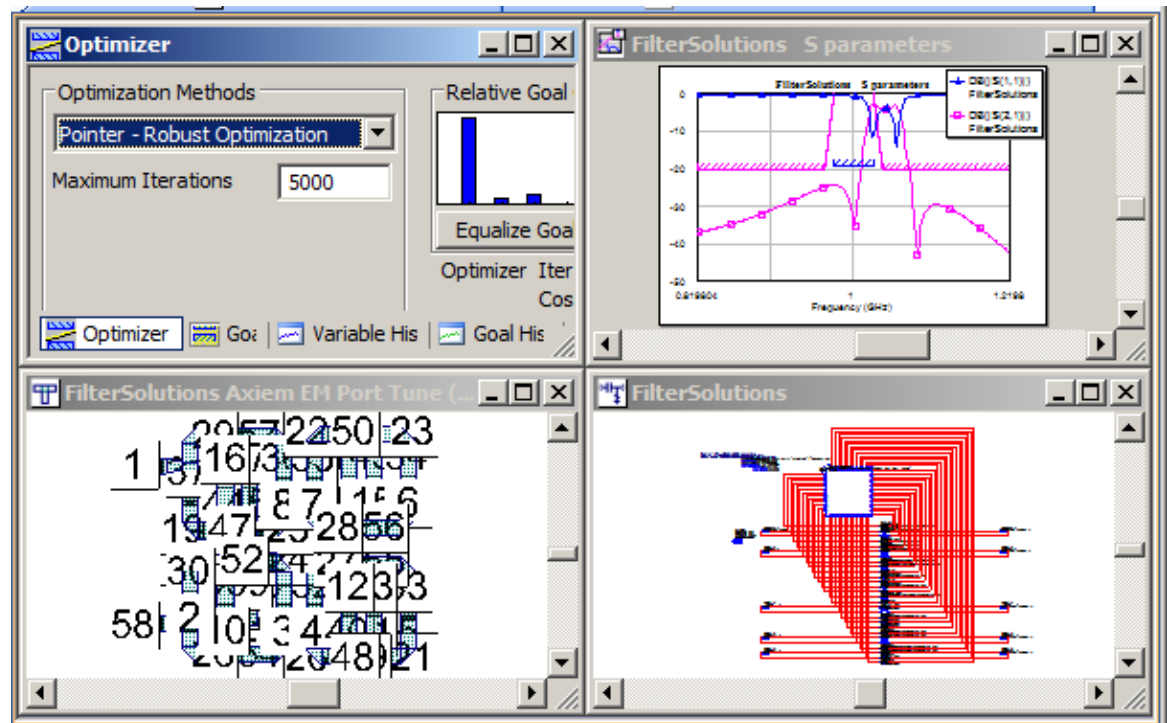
Optimizer

Optimization Methods

Pointer - Robust Optimization

Maximum Iterations 5000

Relative Goal

Equalize Goa

Optimizer Iter

Cos

Optimizer Go Variable His Goal His

FilterSolutions S parameters

FilterSolutions S parameters

DB(|S(1,1)|) FilterSolutions

DB(|S(2,1)|) FilterSolutions

0

-10

-20

-30

-40

-50

0.819904

1

1.2199

Frequency (GHz)

FilterSolutions Axiem EM Port Tune (...

1 16 22 50 23 57 8 7 15 6 19 47 28 56 30 52 12 3 3 58 2 10 3 4 48 21

FilterSolutions